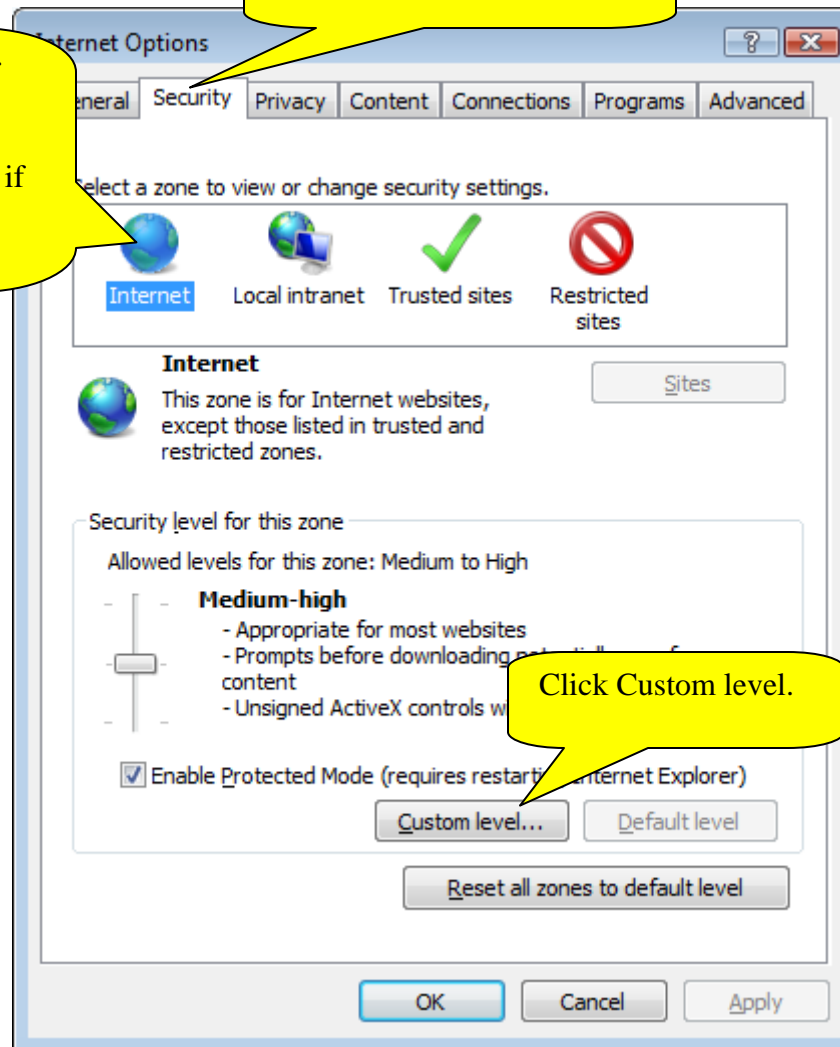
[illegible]ternet Options

?

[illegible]eneral Security Privacy Content Connections Programs Advanced

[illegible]

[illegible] if

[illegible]elect a zone to view or change security settings.

Internet Local intranet Trusted sites Restricted sites

Internet

This zone is for Internet websites, except those listed in trusted and restricted zones.

Sites

Security level for this zone

Allowed levels for this zone: Medium to High

Medium-high

- Appropriate for most websites

- Prompts before downloading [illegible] content

- Unsigned ActiveX controls w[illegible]

Click Custom level.

Enable Protected Mode (requires restarti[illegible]nternet Explorer)

Custom level...

Default level

Reset all zones to default level

OK

Cancel

Apply